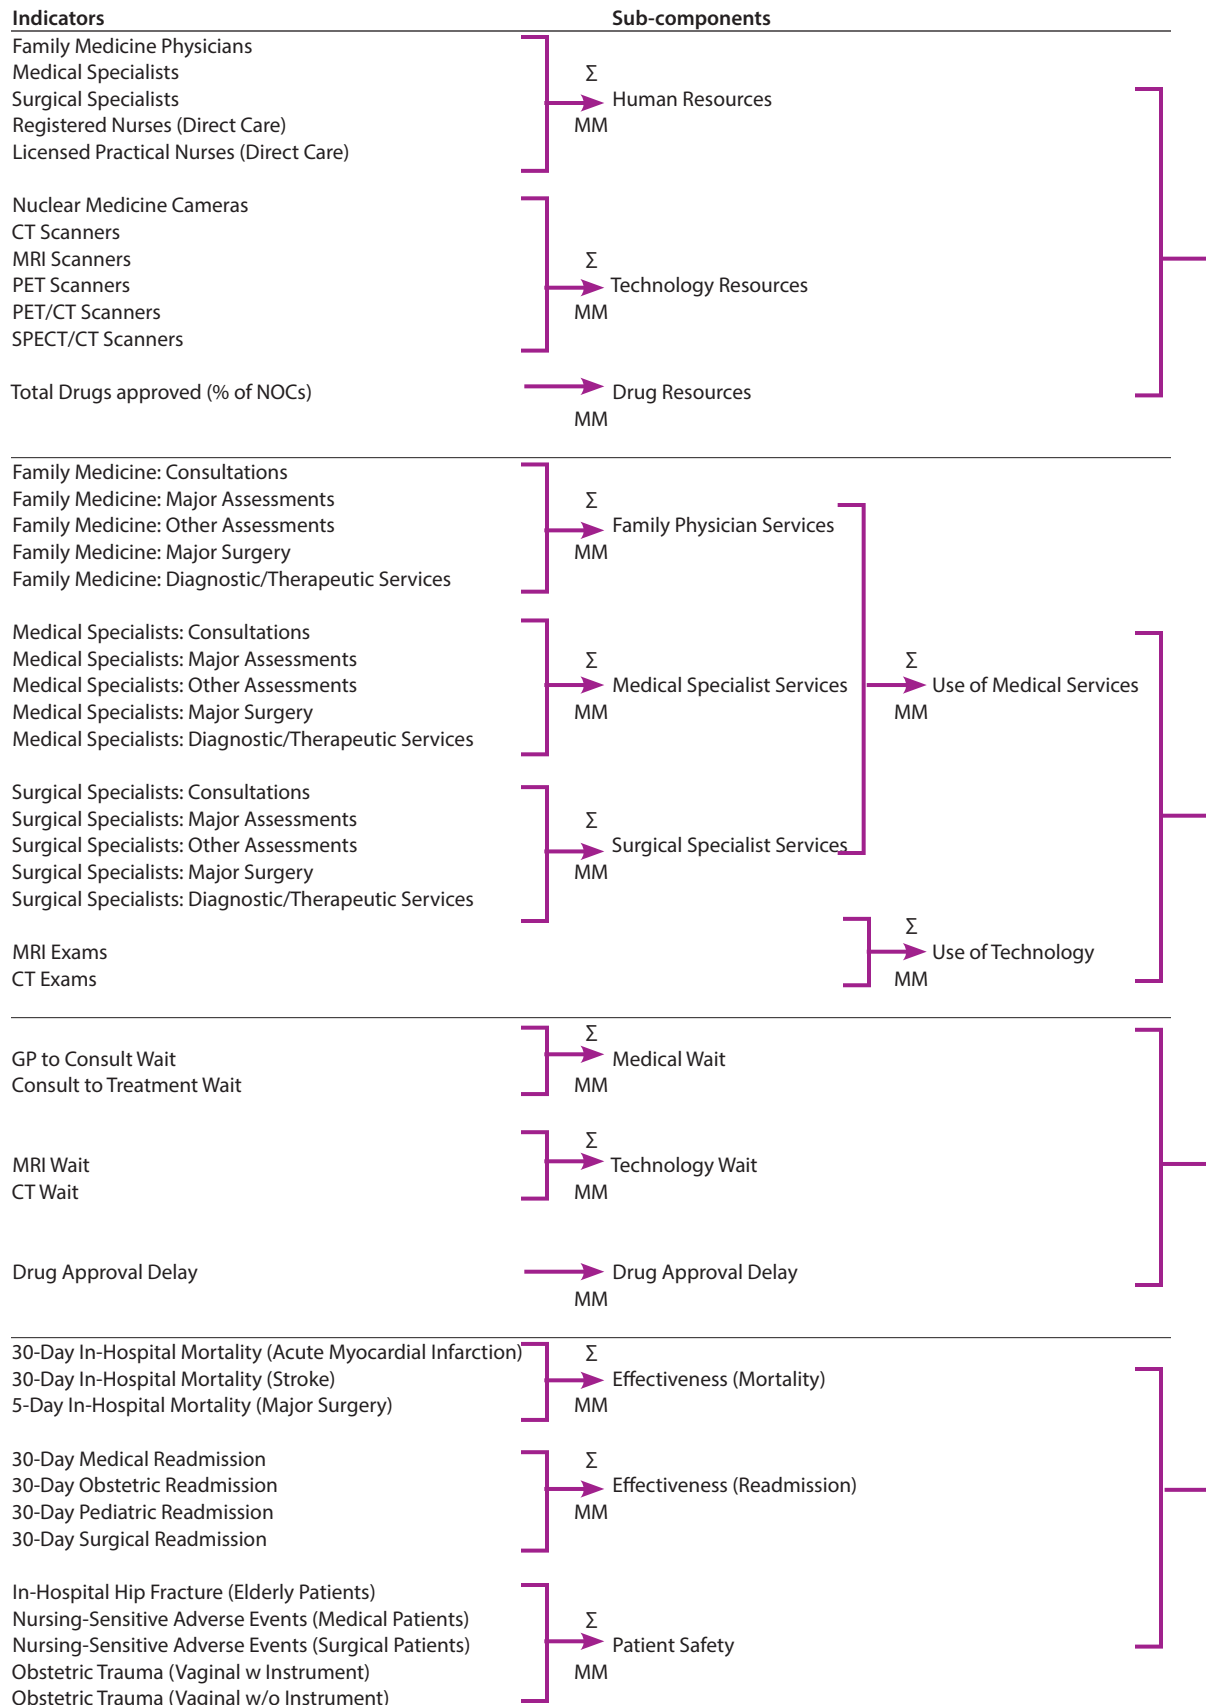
Indicators

Sub-components

Family Medicine Physicians
Medical Specialists
Surgical Specialists
Registered Nurses (Direct Care)
Licensed Practical Nurses (Direct Care)

Σ
Human Resources
MM

Nuclear Medicine Cameras
CT Scanners
MRI Scanners
PET Scanners
PET/CT Scanners
SPECT/CT Scanners

Σ
Technology Resources
MM

Total Drugs approved (% of NOCs)

Drug Resources
MM

Family Medicine: Consultations
Family Medicine: Major Assessments
Family Medicine: Other Assessments
Family Medicine: Major Surgery
Family Medicine: Diagnostic/Therapeutic Services

Σ
Family Physician Services
MM

Medical Specialists: Consultations
Medical Specialists: Major Assessments
Medical Specialists: Other Assessments
Medical Specialists: Major Surgery
Medical Specialists: Diagnostic/Therapeutic Services

Σ
Medical Specialist Services
MM

Σ
Use of Medical Services
MM

Surgical Specialists: Consultations
Surgical Specialists: Major Assessments
Surgical Specialists: Other Assessments
Surgical Specialists: Major Surgery
Surgical Specialists: Diagnostic/Therapeutic Services

Σ
Surgical Specialist Services
MM

MRI Exams
CT Exams

Σ
Use of Technology
MM

GP to Consult Wait
Consult to Treatment Wait

Σ
Medical Wait
MM

MRI Wait
CT Wait

Σ
Technology Wait
MM

Drug Approval Delay

Drug Approval Delay
MM

30-Day In-Hospital Mortality (Acute Myocardial Infarction)
30-Day In-Hospital Mortality (Stroke)
5-Day In-Hospital Mortality (Major Surgery)

Σ
Effectiveness (Mortality)
MM

30-Day Medical Readmission
30-Day Obstetric Readmission
30-Day Pediatric Readmission
30-Day Surgical Readmission

Σ
Effectiveness (Readmission)
MM

In-Hospital Hip Fracture (Elderly Patients)
Nursing-Sensitive Adverse Events (Medical Patients)
Nursing-Sensitive Adverse Events (Surgical Patients)
Obstetric Trauma (Vaginal w Instrument)
Obstetric Trauma (Vaginal w/o Instrument)

Σ
Patient Safety
MM